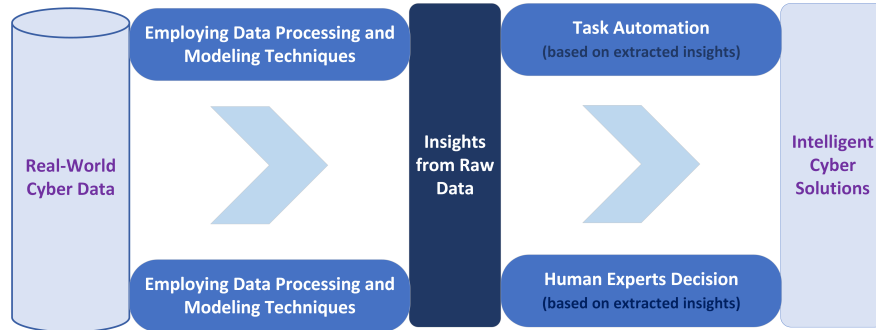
Real-World Cyber Data

Employing Data Processing and Modeling Techniques

Employing Data Processing and Modeling Techniques

Insights from Raw Data

Task Automation
(based on extracted insights)

Human Experts Decision
(based on extracted insights)

Intelligent Cyber Solutions